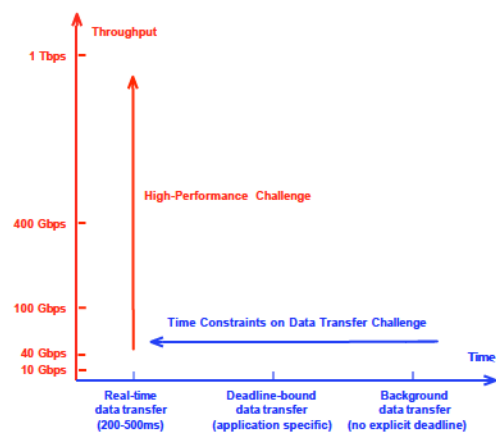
Throughput

1 Tbps

High-Performance Challenge

400 Gbps

100 Gbps

Time Constraints on Data Transfer Challenge

40 Gbps

10 Gbps

Time

Real-time data transfer (200-500ms)

Deadline-bound data transfer (application specific)

Background data transfer (no explicit deadline)